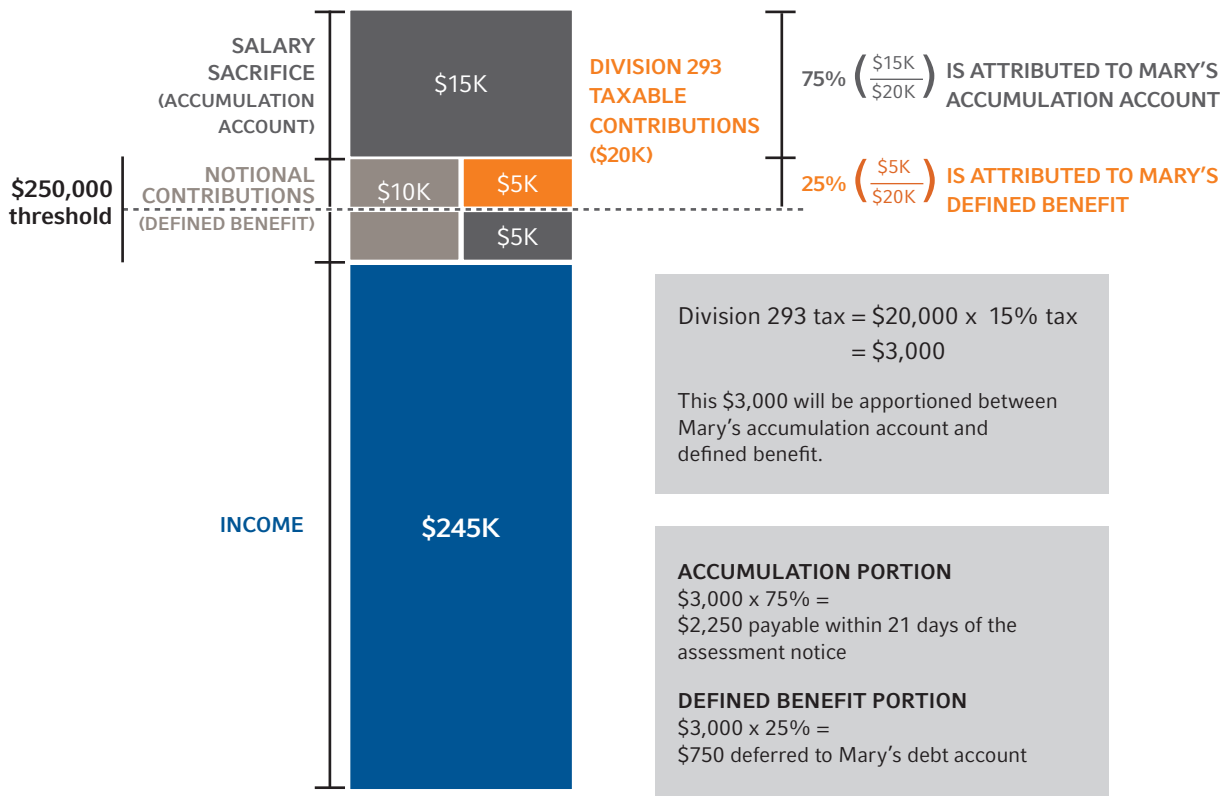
SALARY SACRIFICE (ACCUMULATION ACCOUNT)

$15K

DIVISION 293 TAXABLE CONTRIBUTIONS ($20K)

75% $\left(\frac{\$15K}{\$20K}\right)$ IS ATTRIBUTED TO MARY'S ACCUMULATION ACCOUNT

$250,000 threshold

NOTIONAL CONTRIBUTIONS (DEFINED BENEFIT)

$10K

$5K

$5K

25% $\left(\frac{\$5K}{\$20K}\right)$ IS ATTRIBUTED TO MARY'S DEFINED BENEFIT

INCOME

$245K

Division 293 tax = $20,000 x 15% tax
= $3,000

This $3,000 will be apportioned between Mary's accumulation account and defined benefit.

ACCUMULATION PORTION
$3,000 x 75% =
$2,250 payable within 21 days of the assessment notice

DEFINED BENEFIT PORTION
$3,000 x 25% =
$750 deferred to Mary's debt account